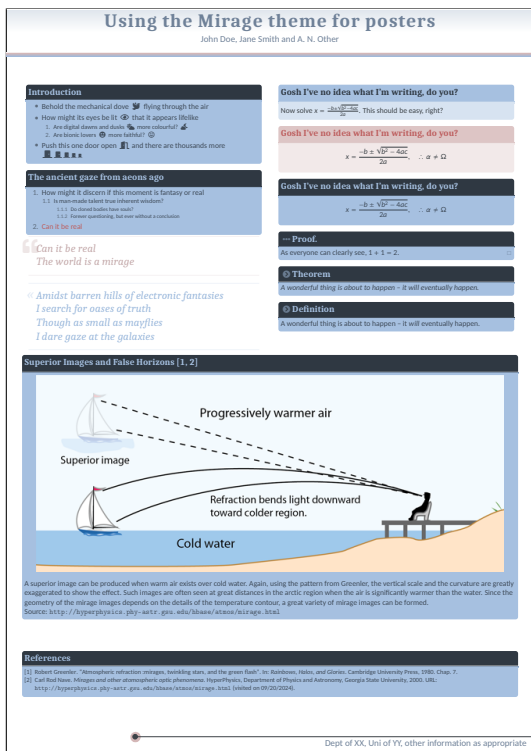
Using the Mirage theme for posters

John Doe, Jane Smith and A. N. Other

Introduction

• Behold the mechanical dove flying through the air
• How might its eyes be lit that it appears lifelike
1. Are digital dawns and dusks more colourful?
2. Are bionic lovers more faithful?
• Push this one door open and there are thousands more

The ancient gaze from aeons ago

1. How might it discern if this moment is fantasy or real
1.1 Is man-made talent true inherent wisdom?
1.1.1 Do diesel bodies have souls?
1.1.2 Forever questioning, but ever without a conclusion
2. Can it be real

Can it be real
The world is a mirage

Amidst barren hills of electronic fantasies
I search for oases of truth
Though as small as mayflies
I dare gaze at the galaxies

Gosh I've no idea what I'm writing, do you?

Now solve $x = \frac{-b\pm\sqrt{b^2-4ac}}{2a}$. This should be easy, right?

Gosh I've no idea what I'm writing, do you?

$x = \frac{-b\pm\sqrt{b^2-4ac}}{2a}$, $\therefore \alpha \neq \Omega$

Gosh I've no idea what I'm writing, do you?

$x = \frac{-b\pm\sqrt{b^2-4ac}}{2a}$, $\therefore \alpha \neq \Omega$

Proof.

As everyone can clearly see, $1+1=2$.

Theorem

A wonderful thing is about to happen – it will eventually happen.

Definition

A wonderful thing is about to happen – it will eventually happen.

Superior Images and False Horizons [1, 2]

Progressively warmer air

Superior image

Refraction bends light downward toward colder region.

Cold water

A superior image can be produced when warm air exists over cold water. Again, using the pattern from Greenler, the vertical scale and the curvature are greatly exaggerated to show the effect. Such images are often seen at great distances in the arctic region when the air is significantly warmer than the water. Since the geometry of the mirage images depends on the details of the temperature contour, a great variety of mirage images can be formed.
Source: http://hyperphysics.phy-astr.gsu.edu/hbase/atmos/mirage.html

References

[1] Robert Greenler. "Atmospheric refraction: mirages, twinkling stars, and the green flash". In: Rainbows, Halos, and Glories. Cambridge University Press, 1980. Chap. 7.
[2] Carl Rod Nave. Mirages and other atmospheric optic phenomena. HyperPhysics, Department of Physics and Astronomy, Georgia State University, 2000. URL: http://hyperphysics.phy-astr.gsu.edu/hbase/atmos/mirage.html (visited on 09/20/2024).

Dept of XX, Uni of YY, other information as appropriate